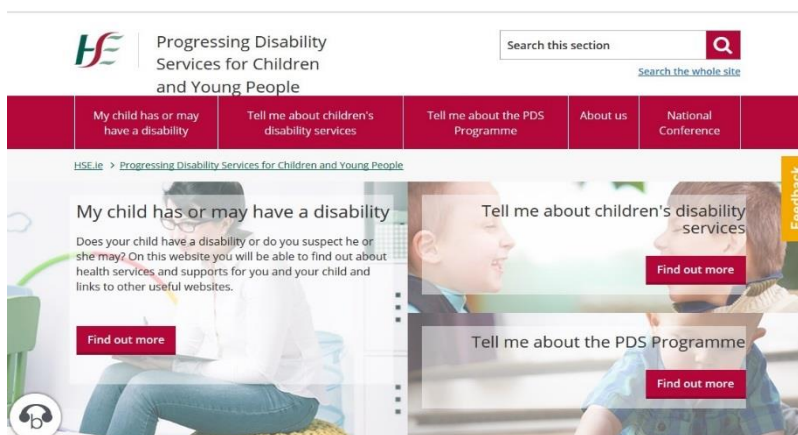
HSE

Progressing Disability Services for Children and Young People

Search this section

Search the whole site

My child has or may have a disability

Tell me about children's disability services

Tell me about the PDS Programme

About us

National Conference

HSE.ie > Progressing Disability Services for Children and Young People

Feedback

My child has or may have a disability

Does your child have a disability or do you suspect he or she may? On this website you will be able to find out about health services and supports for you and your child and links to other useful websites.

Find out more

Tell me about children's disability services

Find out more

Tell me about the PDS Programme

Find out more